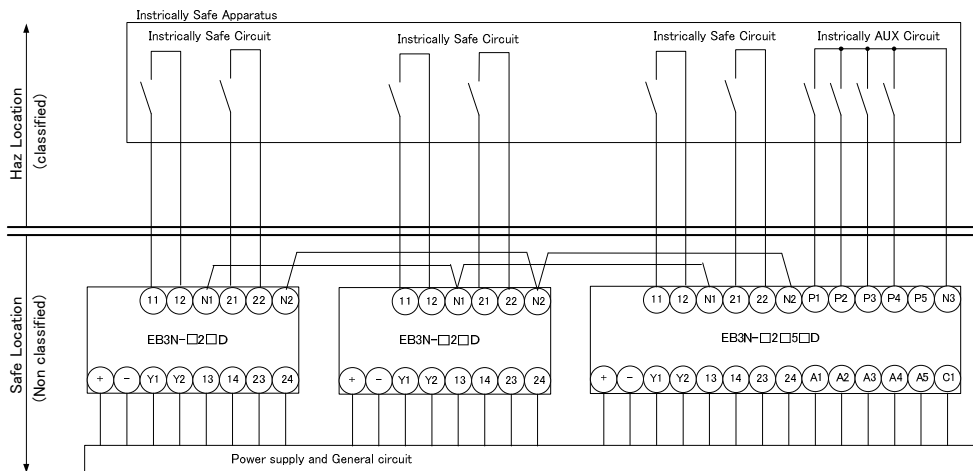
Instrically Safe Apparatus

Instrically Safe Circuit

Instrically Safe Circuit

Instrically Safe Circuit

Instrically AUX Circuit

Haz Location
(classified)

Safe Location
(Non classified)

11 12 N1 21 22 N2

EB3N-□2□D

+ − Y1 Y2 13 14 23 24

11 12 N1 21 22 N2

EB3N-□2□D

+ − Y1 Y2 13 14 23 24

11 12 N1 21 22 N2 P1 P2 P3 P4 P5 N3

EB3N-□2□5□D

+ − Y1 Y2 13 14 23 24 A1 A2 A3 A4 A5 C1

Power supply and General circuit